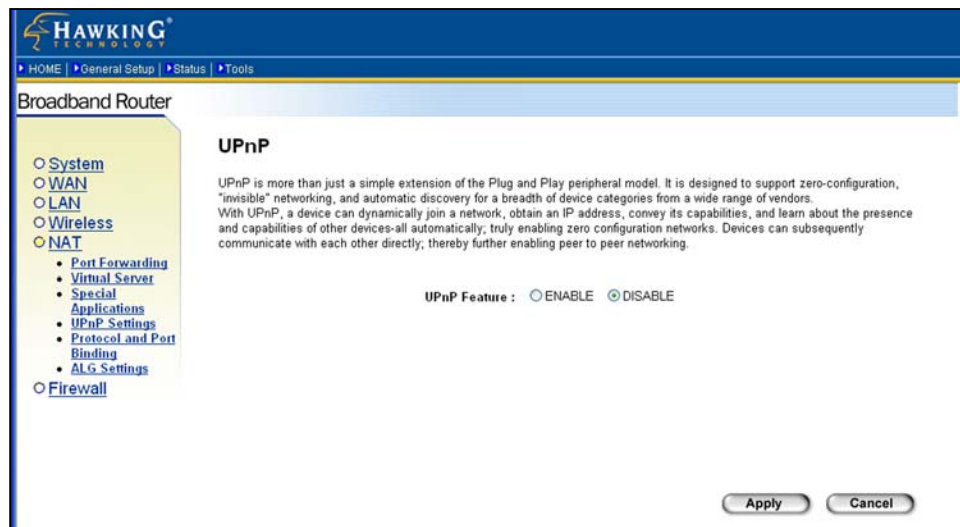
HAWKING TECHNOLOGY

HOME | General Setup | Status | Tools

Broadband Router

System
WAN
LAN
Wireless
NAT
- Port Forwarding
- Virtual Server
- Special Applications
- UPnP Settings
- Protocol and Port Binding
- ALG Settings
Firewall

UPnP

UPnP is more than just a simple extension of the Plug and Play peripheral model. It is designed to support zero-configuration, "invisible" networking, and automatic discovery for a breadth of device categories from a wide range of vendors.
With UPnP, a device can dynamically join a network, obtain an IP address, convey its capabilities, and learn about the presence and capabilities of other devices-all automatically; truly enabling zero configuration networks. Devices can subsequently communicate with each other directly; thereby further enabling peer to peer networking.

UPnP Feature : ENABLE DISABLE

Apply Cancel